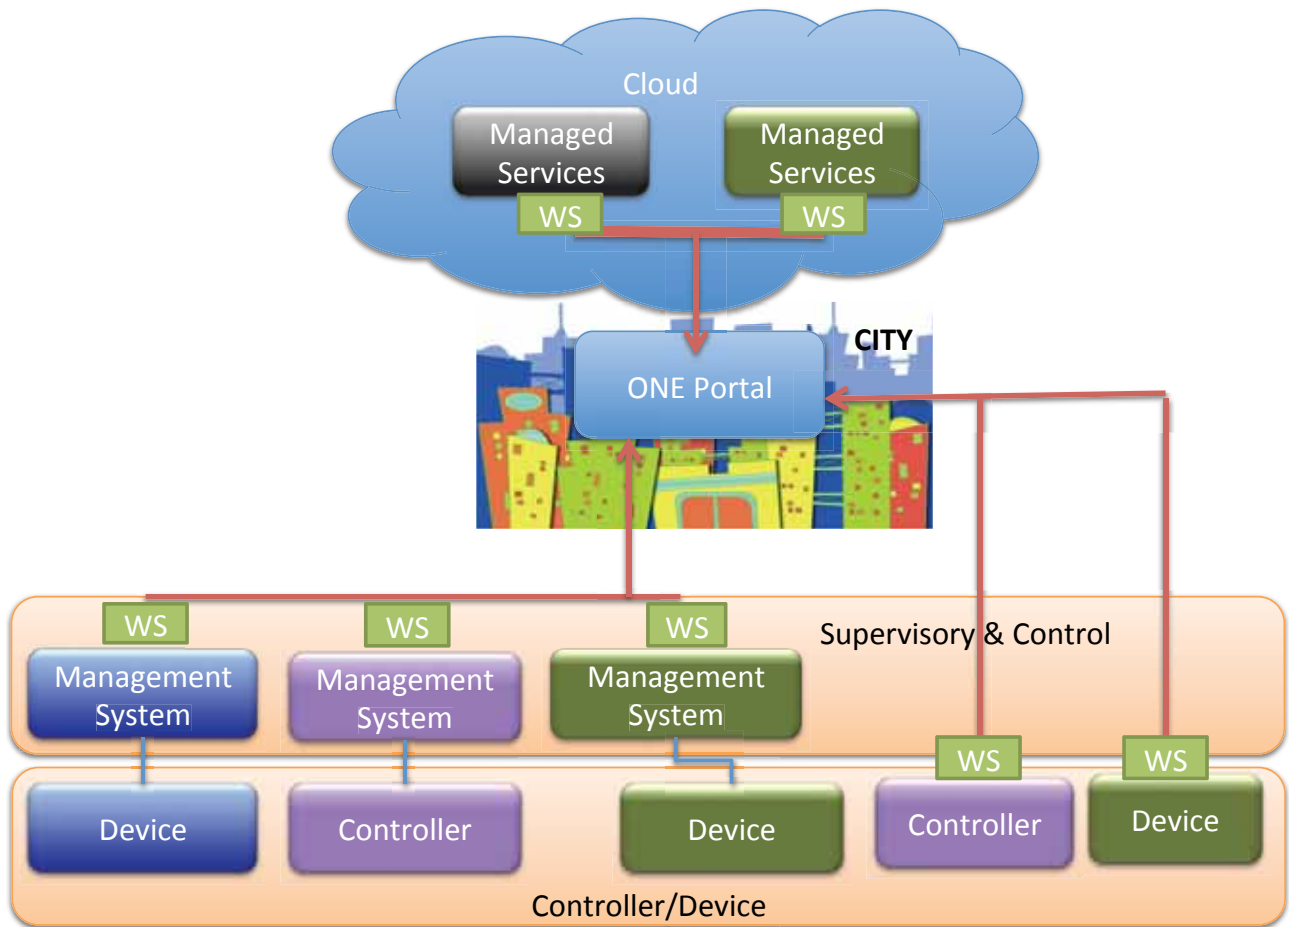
Cloud

Managed Services

Managed Services

WS

WS

CITY

ONE Portal

WS

WS

WS

Supervisory & Control

Management System

Management System

Management System

WS

WS

Device

Controller

Device

Controller

Device

Controller/Device